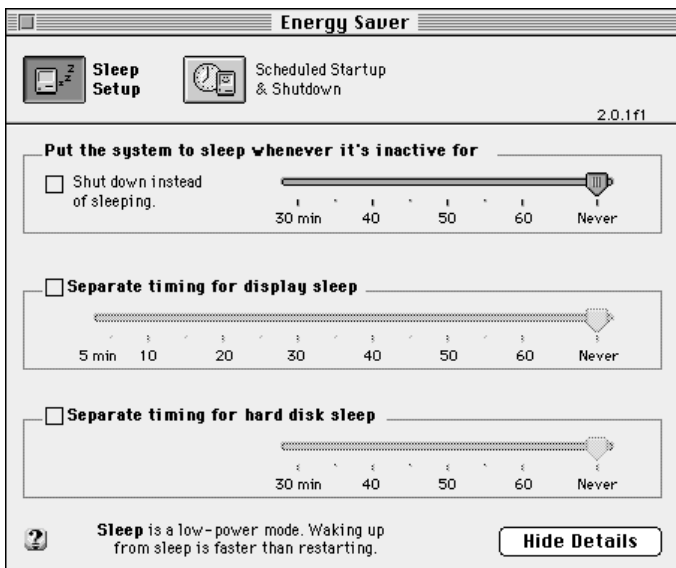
Energy Saver

Sleep Setup

Scheduled Startup & Shutdown

2.0.1f1

Put the system to sleep whenever it's inactive for

Shut down instead of sleeping.

30 min 40 50 60 Never

Separate timing for display sleep

5 min 10 20 30 40 50 60 Never

Separate timing for hard disk sleep

30 min 40 50 60 Never

?

**Sleep** is a low-power mode. Waking up from sleep is faster than restarting.

Hide Details